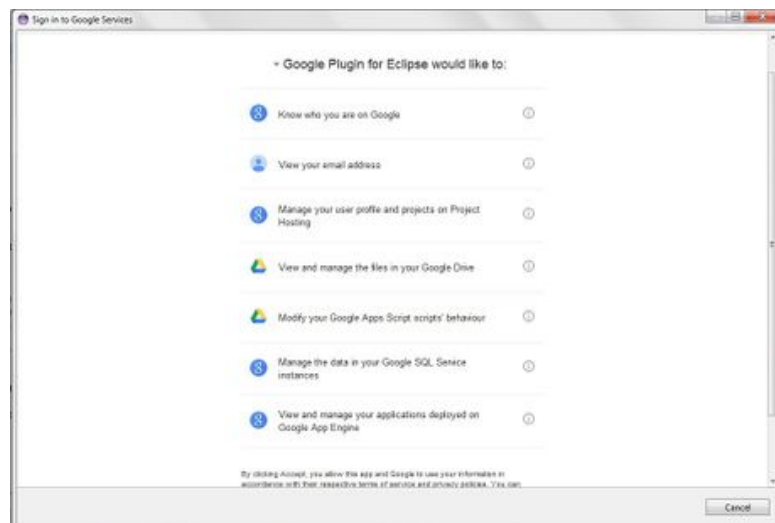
Sign in to Google Services

Google Plugin for Eclipse would like to:

Know who you are on Google

View your email address

Manage your user profile and projects on Project Hosting

View and manage the files in your Google Drive

Modify your Google Apps Script scripts' behaviour

Manage the data in your Google SQL Service instances

View and manage your applications deployed on Google App Engine

By clicking Accept, you allow this app and Google to use your information in accordance with their respective terms of service and privacy policies. You can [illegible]

Cancel